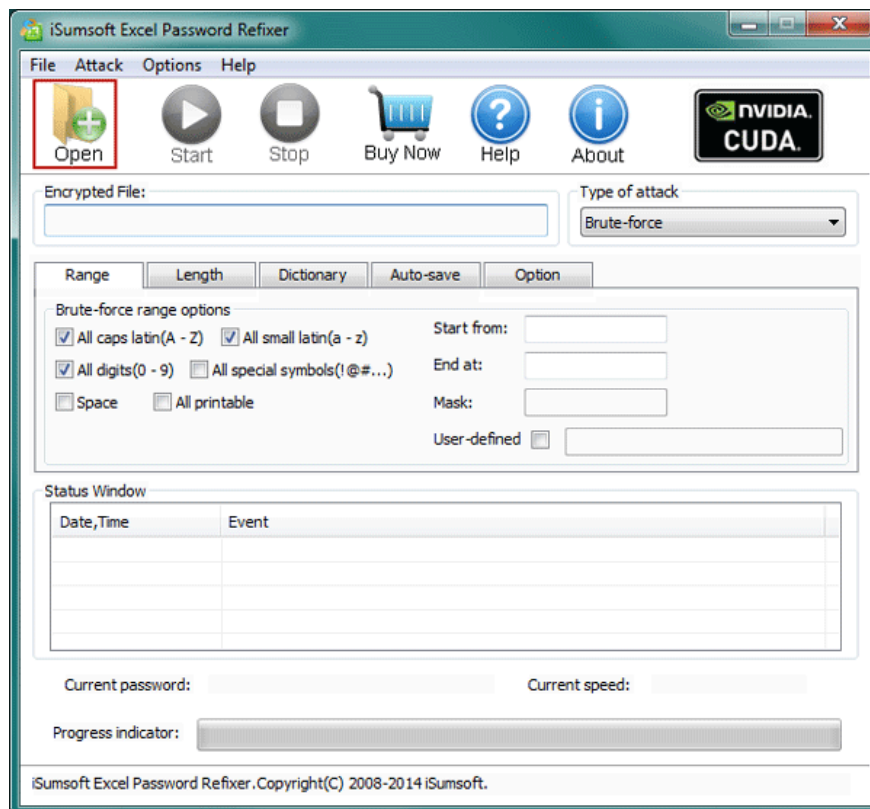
iSumsoft Excel Password Refixer

File Attack Options Help

Open Start Stop Buy Now Help About

NVIDIA CUDA

Encrypted File:

Type of attack
Brute-force

Range Length Dictionary Auto-save Option

Brute-force range options
All caps latin(A - Z) All small latin(a - z)
All digits(0 - 9) All special symbols(!@#...)
Space All printable

Start from:
End at:
Mask:
User-defined

Status Window

| Date,Time | Event |
|---|---|
| | |

Current password: Current speed:

Progress indicator:

iSumsoft Excel Password Refixer.Copyright(C) 2008-2014 iSumsoft.